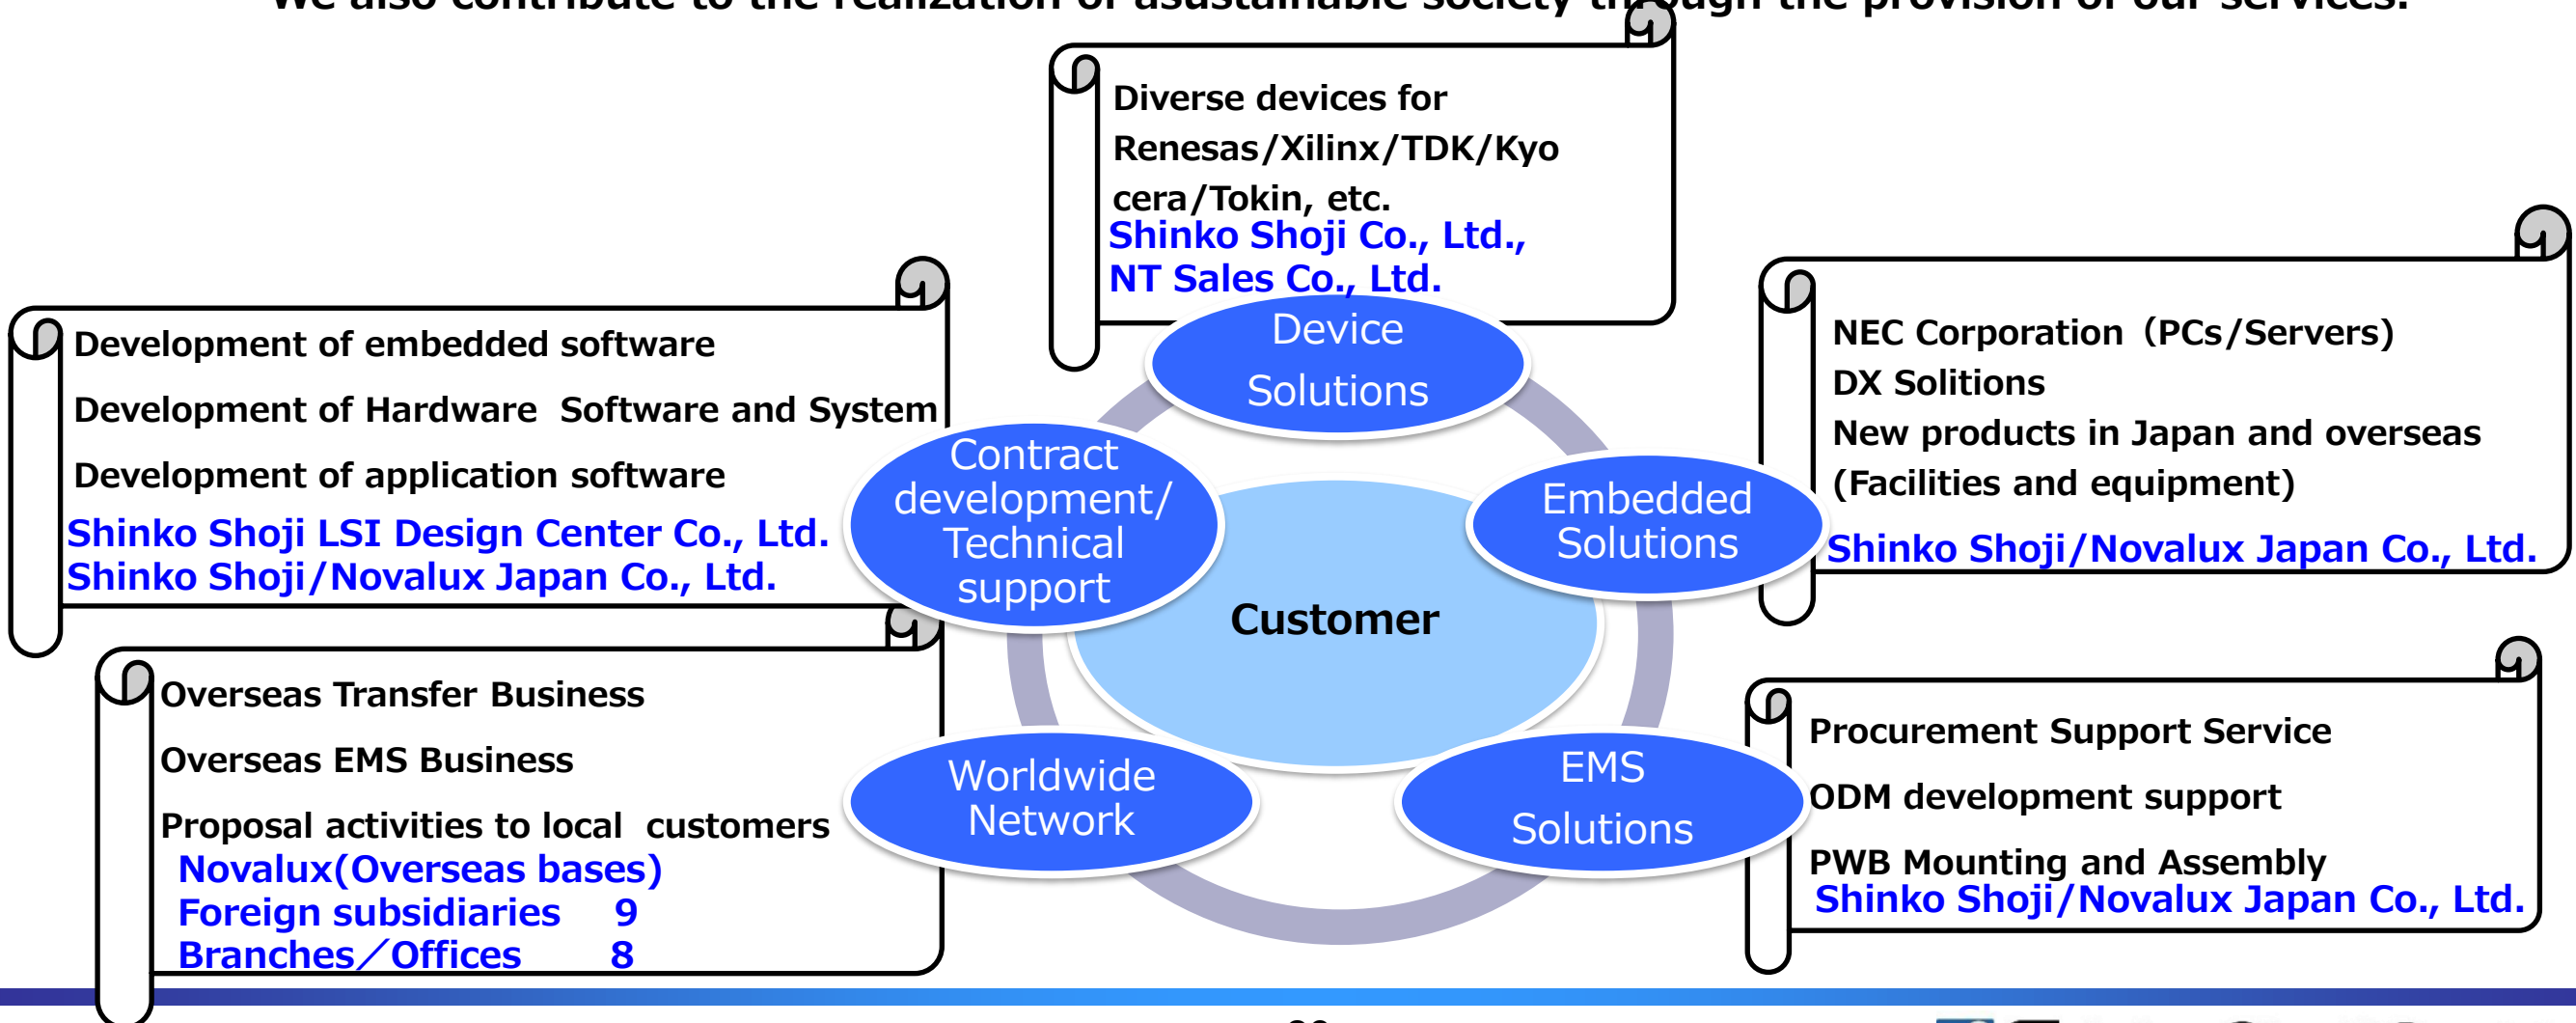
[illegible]

Diverse devices for Renesas/Xilinx/TDK/Kyocera/Tokin, etc.
Shinko Shoji Co., Ltd.,
NT Sales Co., Ltd.

Development of embedded software
Development of Hardware Software and System
Development of application software
Shinko Shoji LSI Design Center Co., Ltd.
Shinko Shoji/Novalux Japan Co., Ltd.

NEC Corporation（PCs/Servers)
DX Solitions
New products in Japan and overseas (Facilities and equipment)
Shinko Shoji/Novalux Japan Co., Ltd.

Device Solutions

Contract development/ Technical support

Embedded Solutions

Customer

Worldwide Network

EMS Solutions

Overseas Transfer Business
Overseas EMS Business
Proposal activities to local customers
Novalux(Overseas bases)
Foreign subsidiaries 9
Branches／Offices 8

Procurement Support Service
ODM development support
PWB Mounting and Assembly
Shinko Shoji/Novalux Japan Co., Ltd.